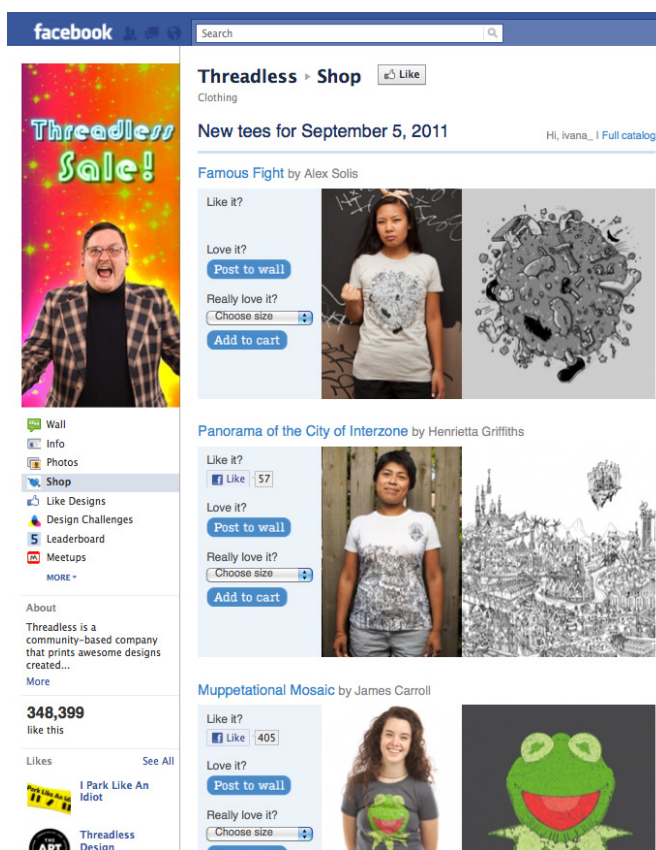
facebook

Search

Threadless Sale!

Wall
Info
Photos
Shop
Like Designs
Design Challenges
5 Leaderboard
Meetups
MORE

About
Threadless is a community-based company that prints awesome designs created...
More

348,399
like this

Likes See All
I Park Like An Idiot
Threadless Design

Threadless ▸ Shop Like
Clothing

New tees for September 5, 2011 Hi, ivana_ | Full catalog

Famous Fight by Alex Solis
Like it?
Love it?
Post to wall
Really love it?
Choose size
Add to cart

Panorama of the City of Interzone by Henrietta Griffiths
Like it?
Like 57
Love it?
Post to wall
Really love it?
Choose size
Add to cart

Muppetational Mosaic by James Carroll
Like it?
Like 405
Love it?
Post to wall
Really love it?
Choose size